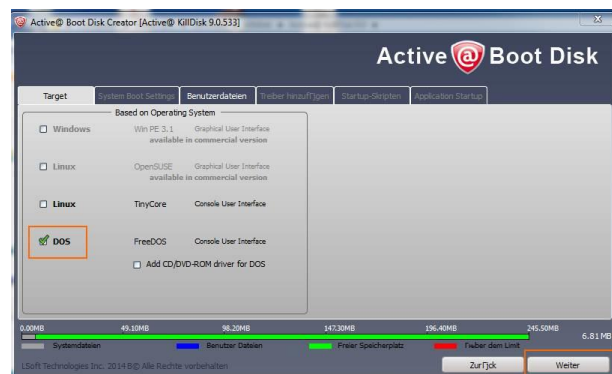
Active@ Boot Disk Creator [Active@ KillDisk 9.0.533]

Active @ Boot Disk

Target | System Boot Settings | Benutzerdateien | Treiber hinzuf[]gen | Startup-Skripten | Application Startup

Based on Operating System

Windows | Win PE 3.1 | Graphical User Interface
available in commercial version

Linux | OpenSUSE | Graphical User Interface
available in commercial version

Linux | TinyCore | Console User Interface

DOS | FreeDOS | Console User Interface

Add CD/DVD-ROM driver for DOS

0.00MB | 49.10MB | 98.20MB | 147.30MB | 196.40MB | 245.50MB

6.81 MB

Systemdateien | Benutzer Dateien | Freier Speicherplatz | []ber dem Limit

LSoft Technologies Inc. 2014 B© Alle Rechte vorbehalten

Zur[]ck

Weiter